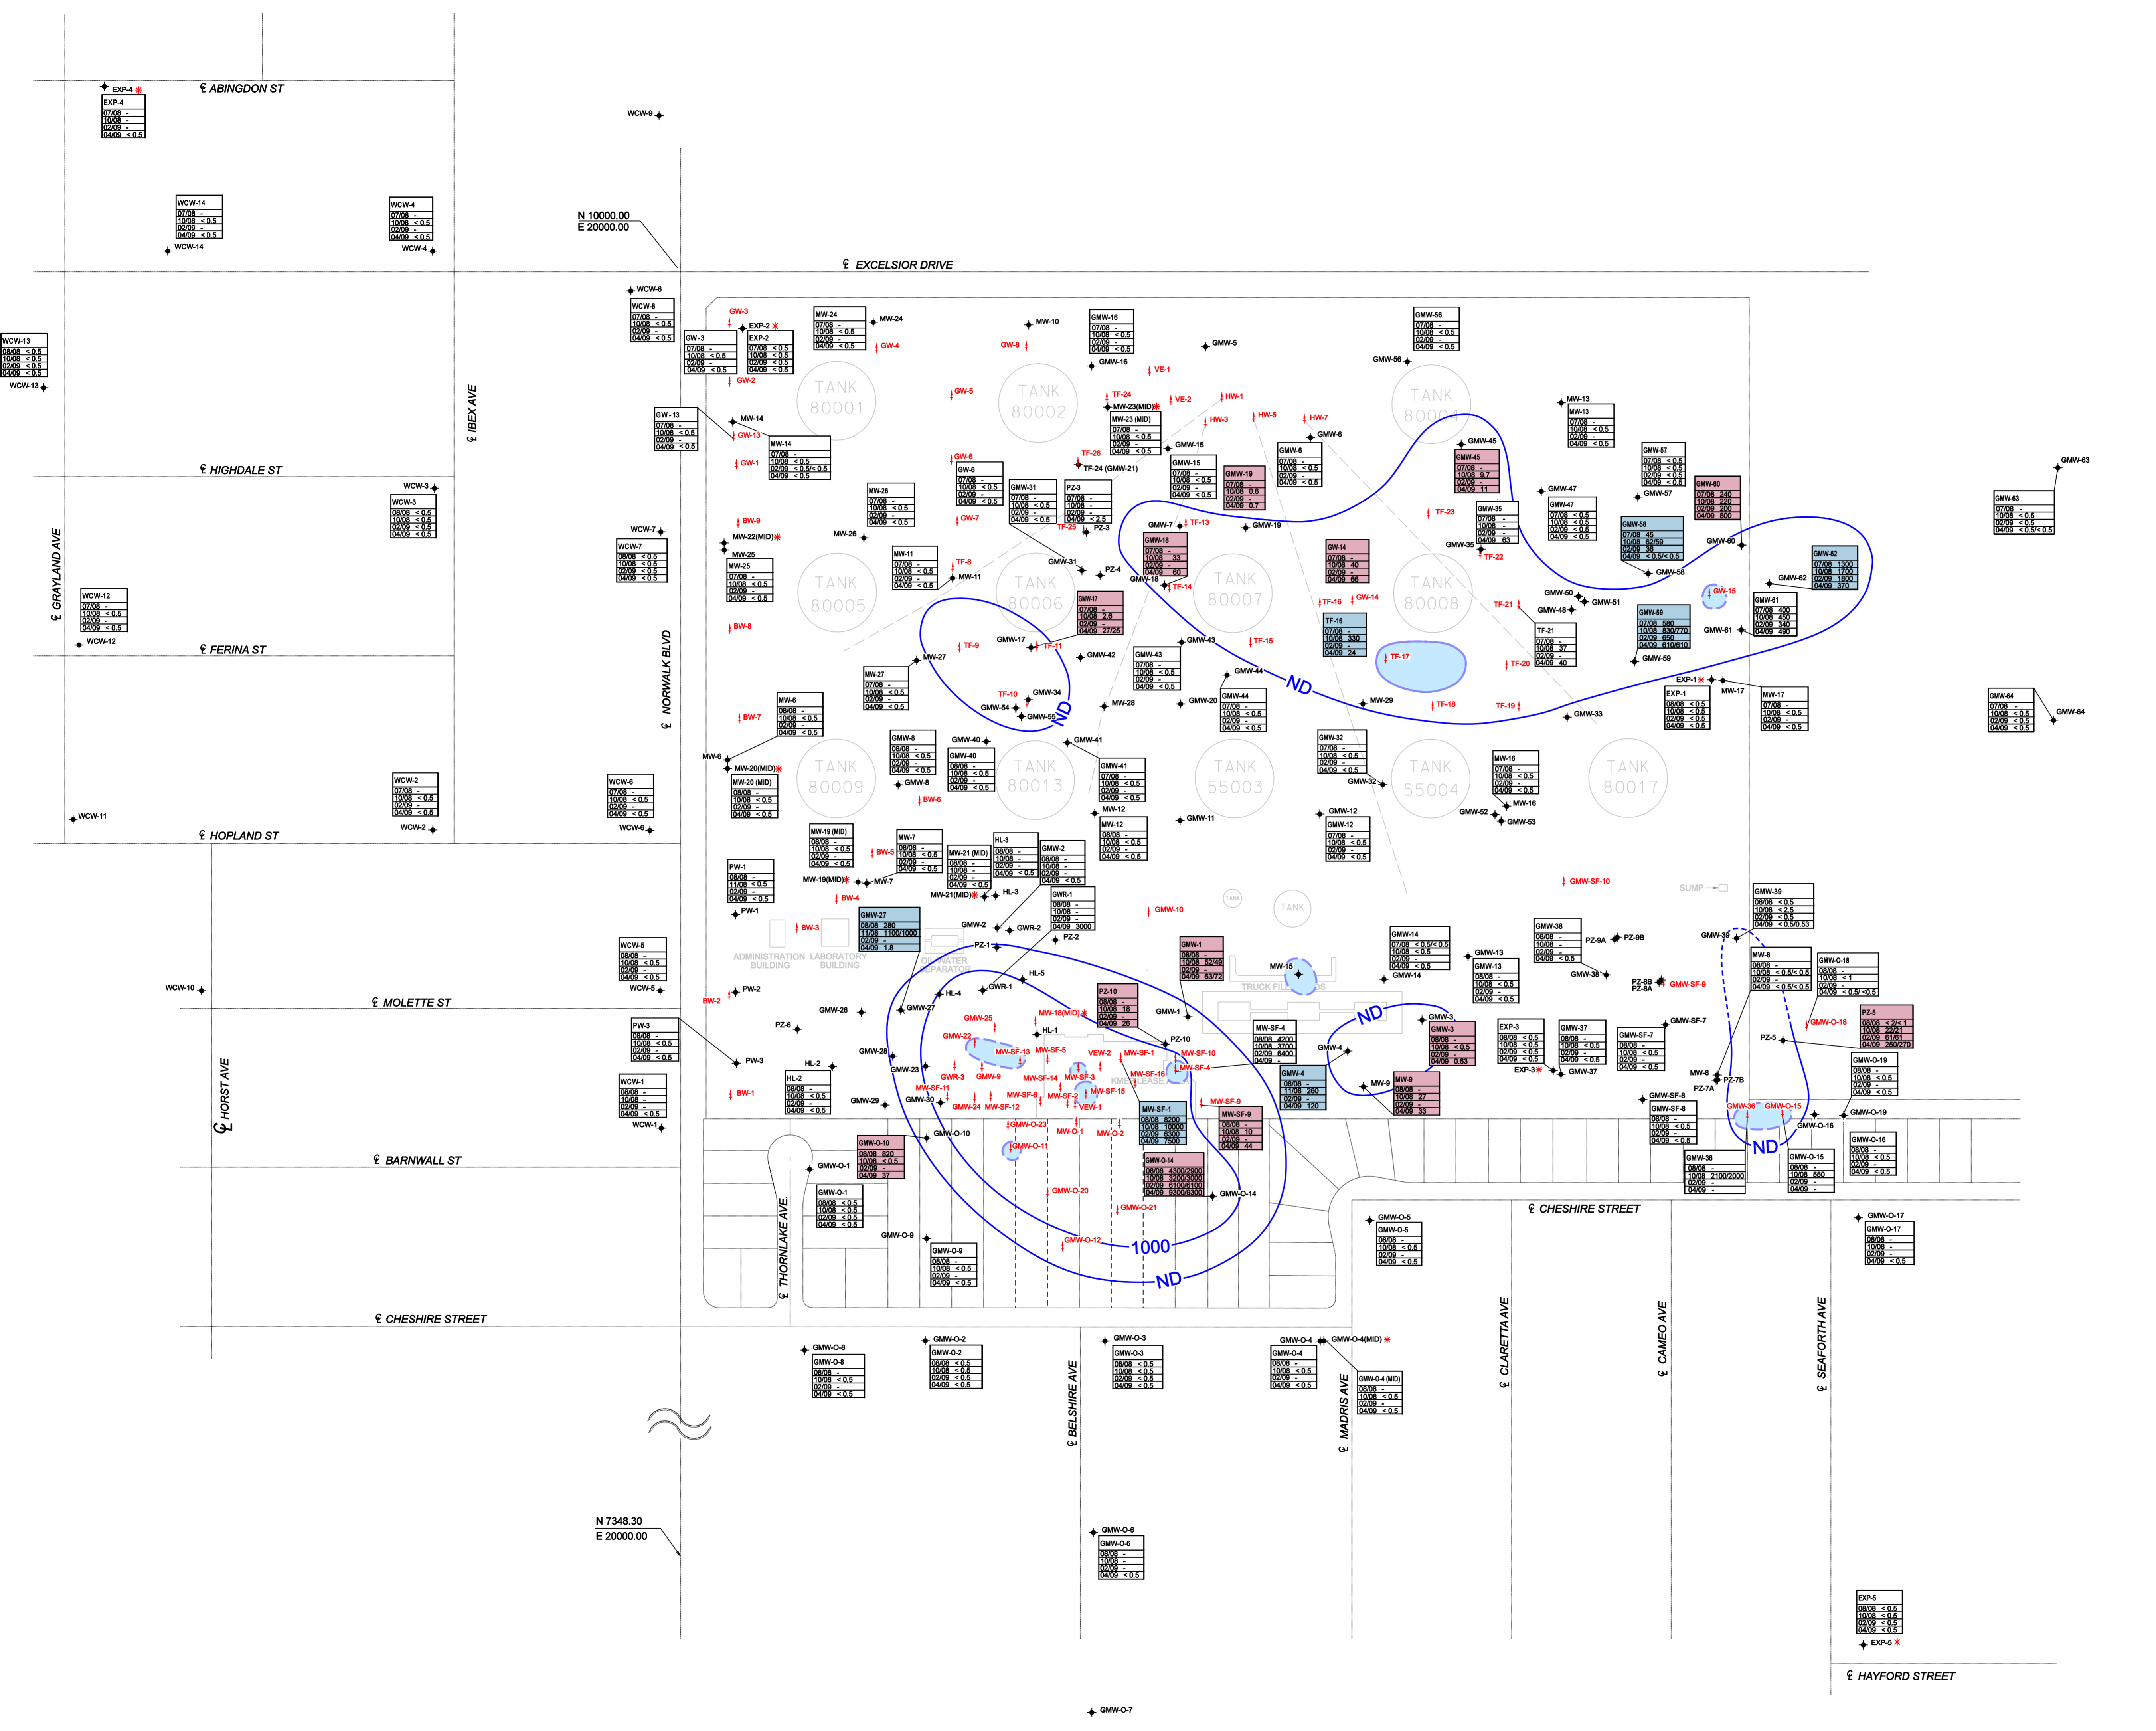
℄ ABINGDON ST
EXP-4
EXP-4
07/08 -
10/08 -
02/09 -
04/09 < 0.5

WCW-9

WCW-14
07/08 -
10/08 < 0.5
02/09 -
04/09 < 0.5
WCW-14

WCW-4
07/08 -
10/08 < 0.5
02/09 -
04/09 < 0.5
WCW-4

N 10000.00
E 20000.00

℄ EXCELSIOR DRIVE

WCW-13
08/08 < 0.5
10/08 < 0.5
02/09 < 0.5
04/09 < 0.5
WCW-13

WCW-8
WCW-8
07/08 -
10/08 < 0.5
02/09 -
04/09 < 0.5

℄ IBEX AVE

℄ HIGHDALE ST

WCW-3
WCW-3
08/08 < 0.5
10/08 < 0.5
02/09 < 0.5
04/09 < 0.5

℄ GRAYLAND AVE

WCW-7
WCW-7
08/08 < 0.5
10/08 < 0.5
02/09 < 0.5
04/09 < 0.5

WCW-12
07/08 -
10/08 < 0.5
02/09 -
04/09 < 0.5
WCW-12

℄ FERINA ST

℄ NORWALK BLVD

WCW-6
07/08 -
10/08 < 0.5
02/09 -
04/09 < 0.5
WCW-6

WCW-2
07/08 -
10/08 < 0.5
02/09 -
04/09 < 0.5
WCW-2

WCW-11

℄ HOPLAND ST

TANK 80001
TANK 80002
TANK 80003
TANK 80005
TANK 80006
TANK 80007
TANK 80008
TANK 80009
TANK 80013
TANK 55003
TANK 55004
TANK 80017

ND
ND
ND
ND
1000

WCW-5
08/08 -
10/08 < 0.5
02/09 -
04/09 < 0.5
WCW-5

WCW-10

℄ MOLETTE ST

PW-3
08/08 -
10/08 < 0.5
02/09 -
04/09 < 0.5
PW-3

WCW-1
08/08 -
10/08 -
02/09 -
04/09 < 0.5
WCW-1

℄ HORST AVE

℄ BARNWALL ST

℄ THORNLAKE AVE

℄ CHESHIRE STREET

℄ CHESHIRE STREET

℄ BELSHIRE AVE

℄ MADRIS AVE

℄ CLARETTA AVE

℄ CAMEO AVE

℄ SEAFORTH AVE

℄ HAYFORD STREET

ADMINISTRATION BUILDING
LABORATORY BUILDING
OIL WATER SEPARATOR
TRUCK FILL
KMEP LEASE
SUMP
TANK
TANK

GMW-O-8
08/08 -
10/08 < 0.5
02/09 -
04/09 < 0.5

GMW-O-2
08/08 < 0.5
10/08 < 0.5
02/09 < 0.5
04/09 < 0.5

GMW-O-3
08/08 < 0.5
10/08 < 0.5
02/09 < 0.5
04/09 < 0.5

GMW-O-4
08/08 -
10/08 < 0.5
02/09 -
04/09 < 0.5

GMW-O-4 (MID)
08/08 -
10/08 < 0.5
02/09 -
04/09 < 0.5

GMW-O-6
08/08 -
10/08 -
02/09 -
04/09 < 0.5

GMW-O-7

N 7348.30
E 20000.00

EXP-5
08/08 < 0.5
10/08 < 0.5
02/09 < 0.5
04/09 < 0.5
EXP-5

GMW-63
07/08 -
10/08 < 0.5
02/09 < 0.5
04/09 < 0.5/< 0.5
GMW-63

GMW-64
07/08 -
10/08 < 0.5
02/09 < 0.5
04/09 < 0.5
GMW-64

GMW-O-17
08/08 -
10/08 -
02/09 -
04/09 < 0.5